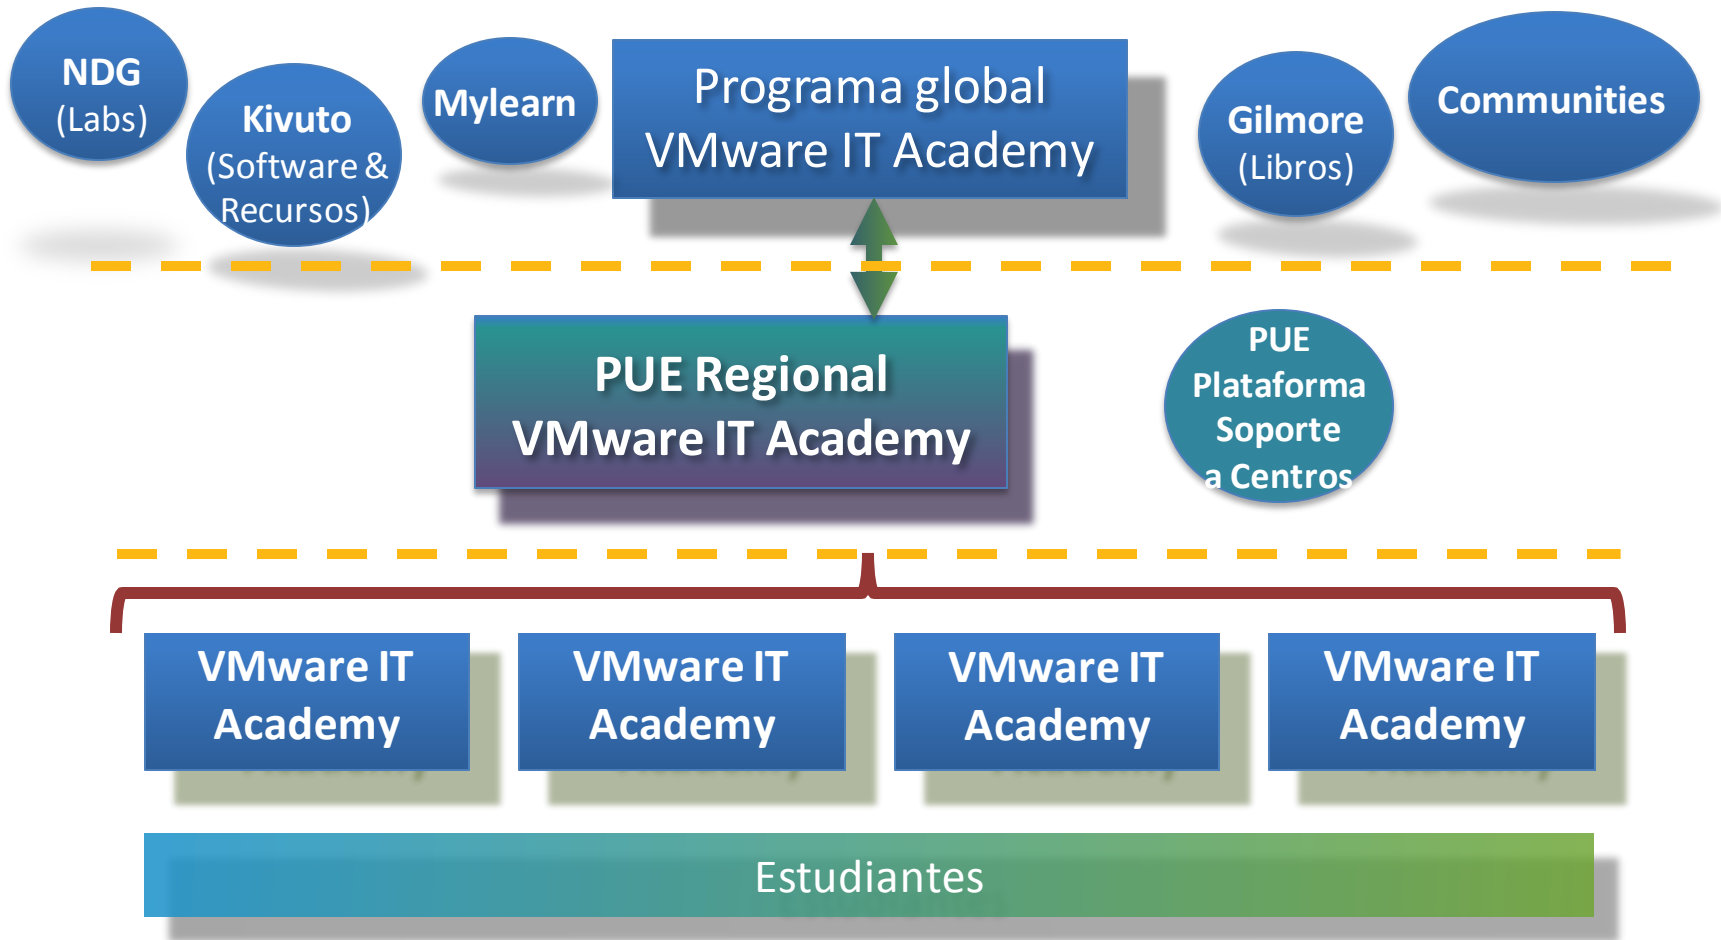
NDG
(Labs)

Kivuto
(Software & Recursos)

Mylearn

Programa global
VMware IT Academy

Gilmore
(Libros)

Communities

PUE Regional
VMware IT Academy

PUE
Plataforma
Soporte
a Centros

VMware IT
Academy

VMware IT
Academy

VMware IT
Academy

VMware IT
Academy

Estudiantes